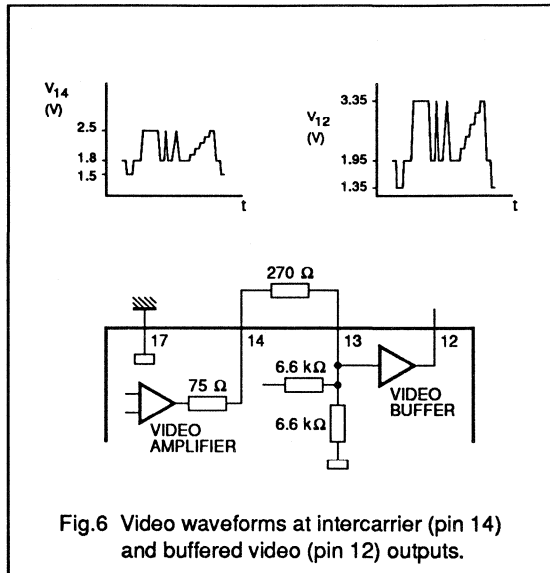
$V_{14}$
(V)
2.5
1.8
1.5
t

$V_{12}$
(V)
3.35
1.95
1.35
t

270 Ω
17
14
13
12
6.6 kΩ
75 Ω
VIDEO BUFFER
6.6 kΩ
VIDEO AMPLIFIER

Fig.6 Video waveforms at intercarrier (pin 14) and buffered video (pin 12) outputs.